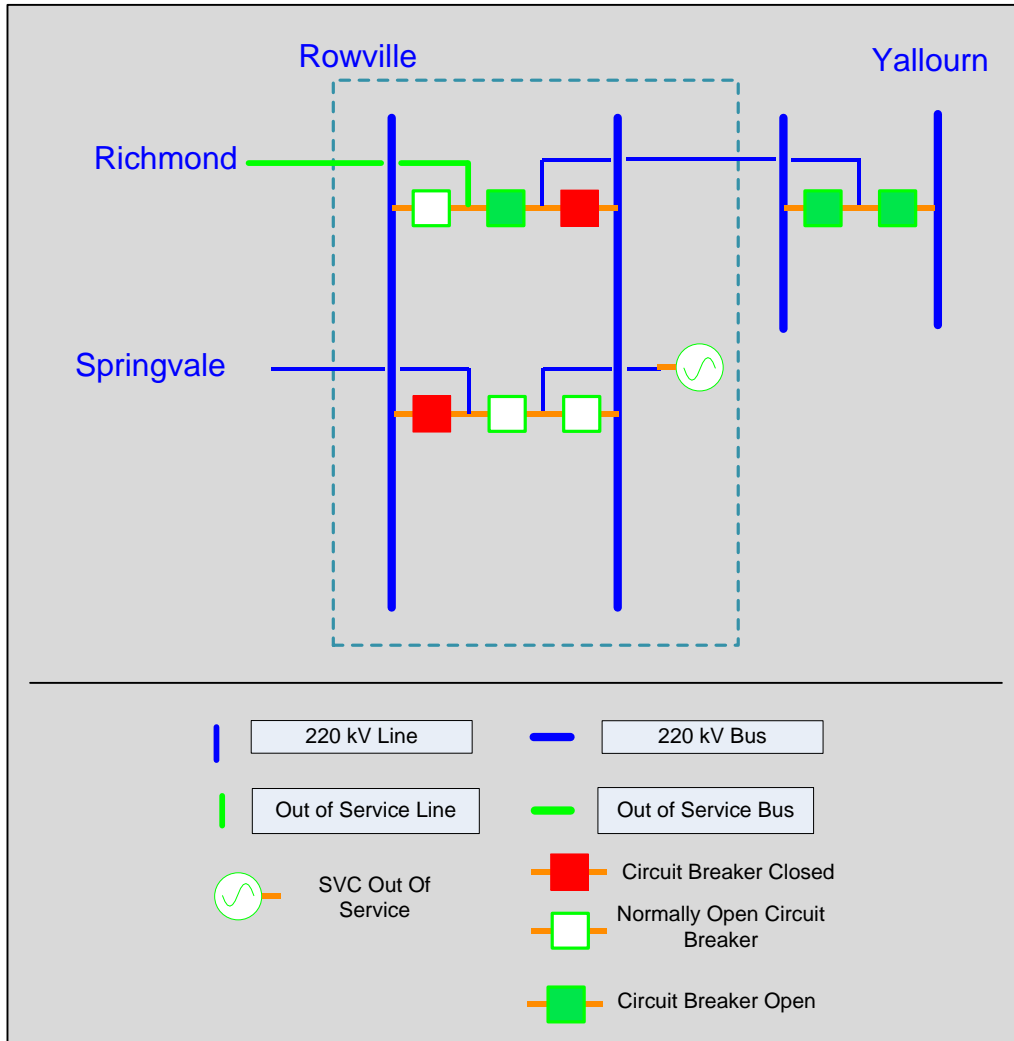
Rowville

Yallourn

Richmond

Springvale

220 kV Line

220 kV Bus

Out of Service Line

Out of Service Bus

SVC Out Of Service

Circuit Breaker Closed

Normally Open Circuit Breaker

Circuit Breaker Open